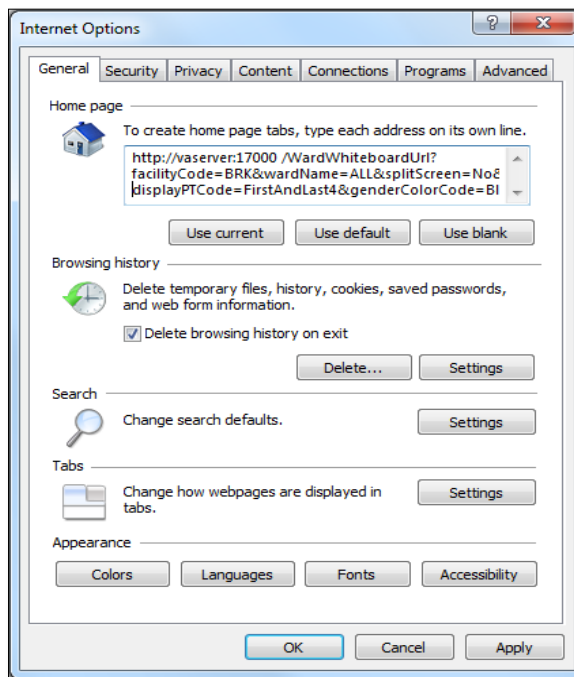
Internet Options

?

General | Security | Privacy | Content | Connections | Programs | Advanced

Home page

To create home page tabs, type each address on its own line.

http://vaserver:17000 /WardWhiteboardUrl?
facilityCode=BRK&wardName=ALL&splitScreen=No&
displayPTCode=FirstAndLast4&genderColorCode=Bl

Use current | Use default | Use blank

Browsing history

Delete temporary files, history, cookies, saved passwords, and web form information.

Delete browsing history on exit

Delete... | Settings

Search

Change search defaults.

Settings

Tabs

Change how webpages are displayed in tabs.

Settings

Appearance

Colors | Languages | Fonts | Accessibility

OK | Cancel | Apply